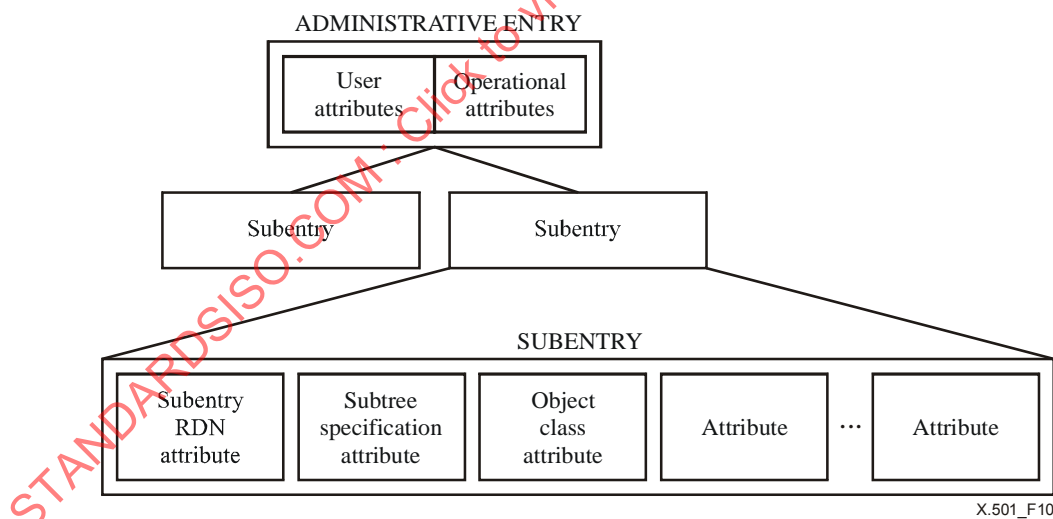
ADMINISTRATIVE ENTRY

User attributes

Operational attributes

Subentry

Subentry

SUBENTRY

Subentry RDN attribute

Subtree specification attribute

Object class attribute

Attribute

...

Attribute

X.501_F10

STANDARDSISO.COM : Click to vi